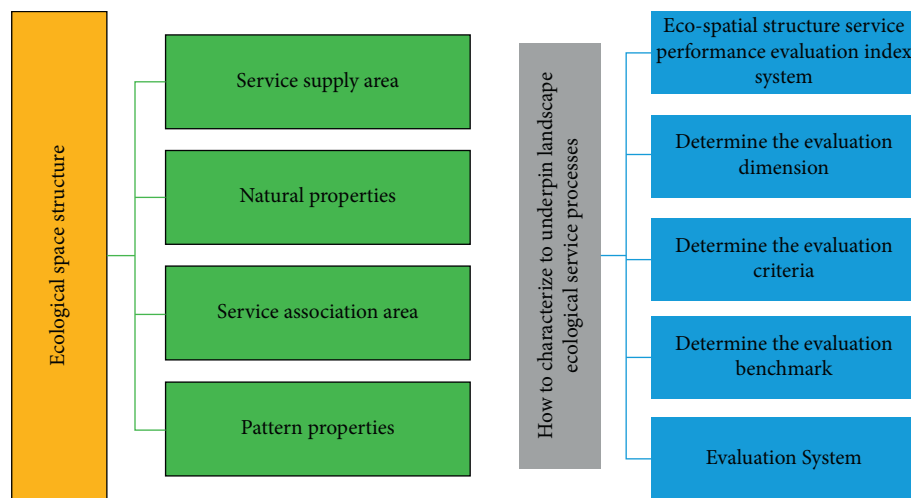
Ecological space structure

Service supply area

Natural properties

Service association area

Pattern properties

How to characterize to underpin landscape ecological service processes

Eco-spatial structure service performance evaluation index system

Determine the evaluation dimension

Determine the evaluation criteria

Determine the evaluation benchmark

Evaluation System